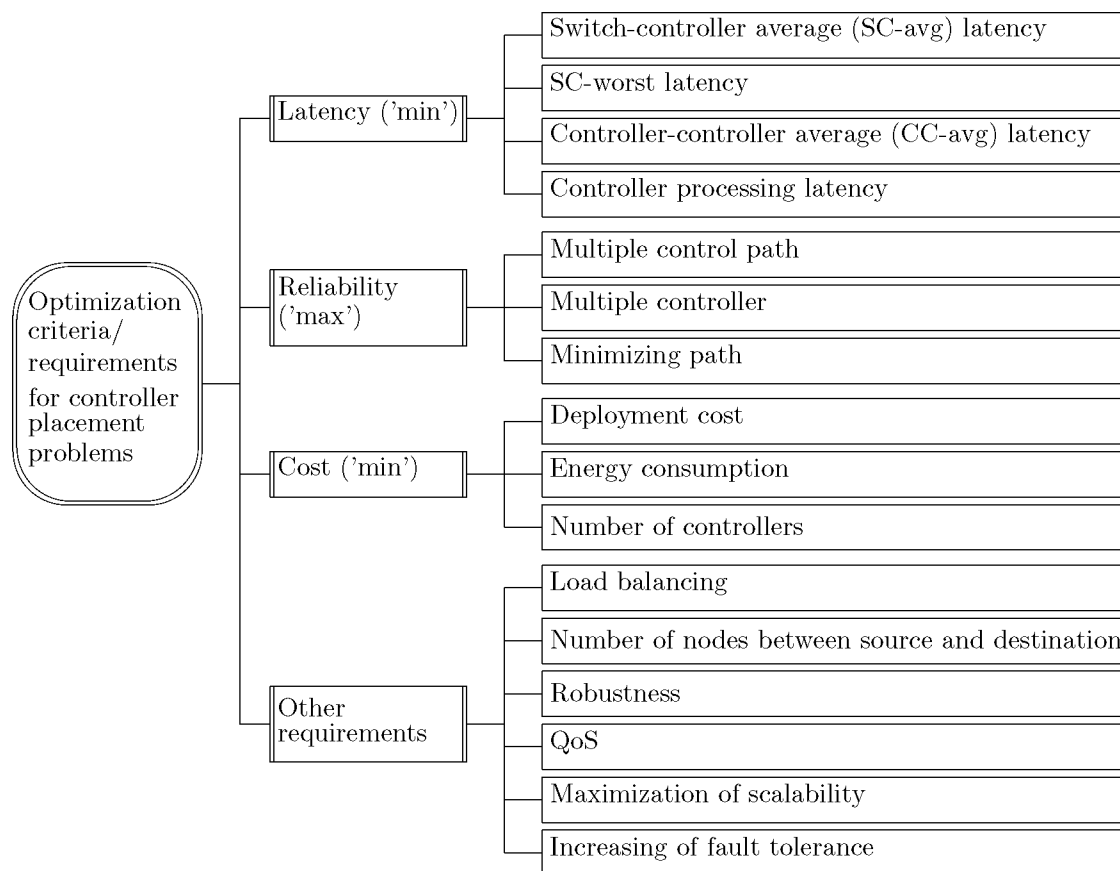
Optimization criteria/ requirements for controller placement problems

Latency ('min')

Switch-controller average (SC-avg) latency

SC-worst latency

Controller-controller average (CC-avg) latency

Controller processing latency

Reliability ('max')

Multiple control path

Multiple controller

Minimizing path

Cost ('min')

Deployment cost

Energy consumption

Number of controllers

Other requirements

Load balancing

Number of nodes between source and destination

Robustness

QoS

Maximization of scalability

Increasing of fault tolerance